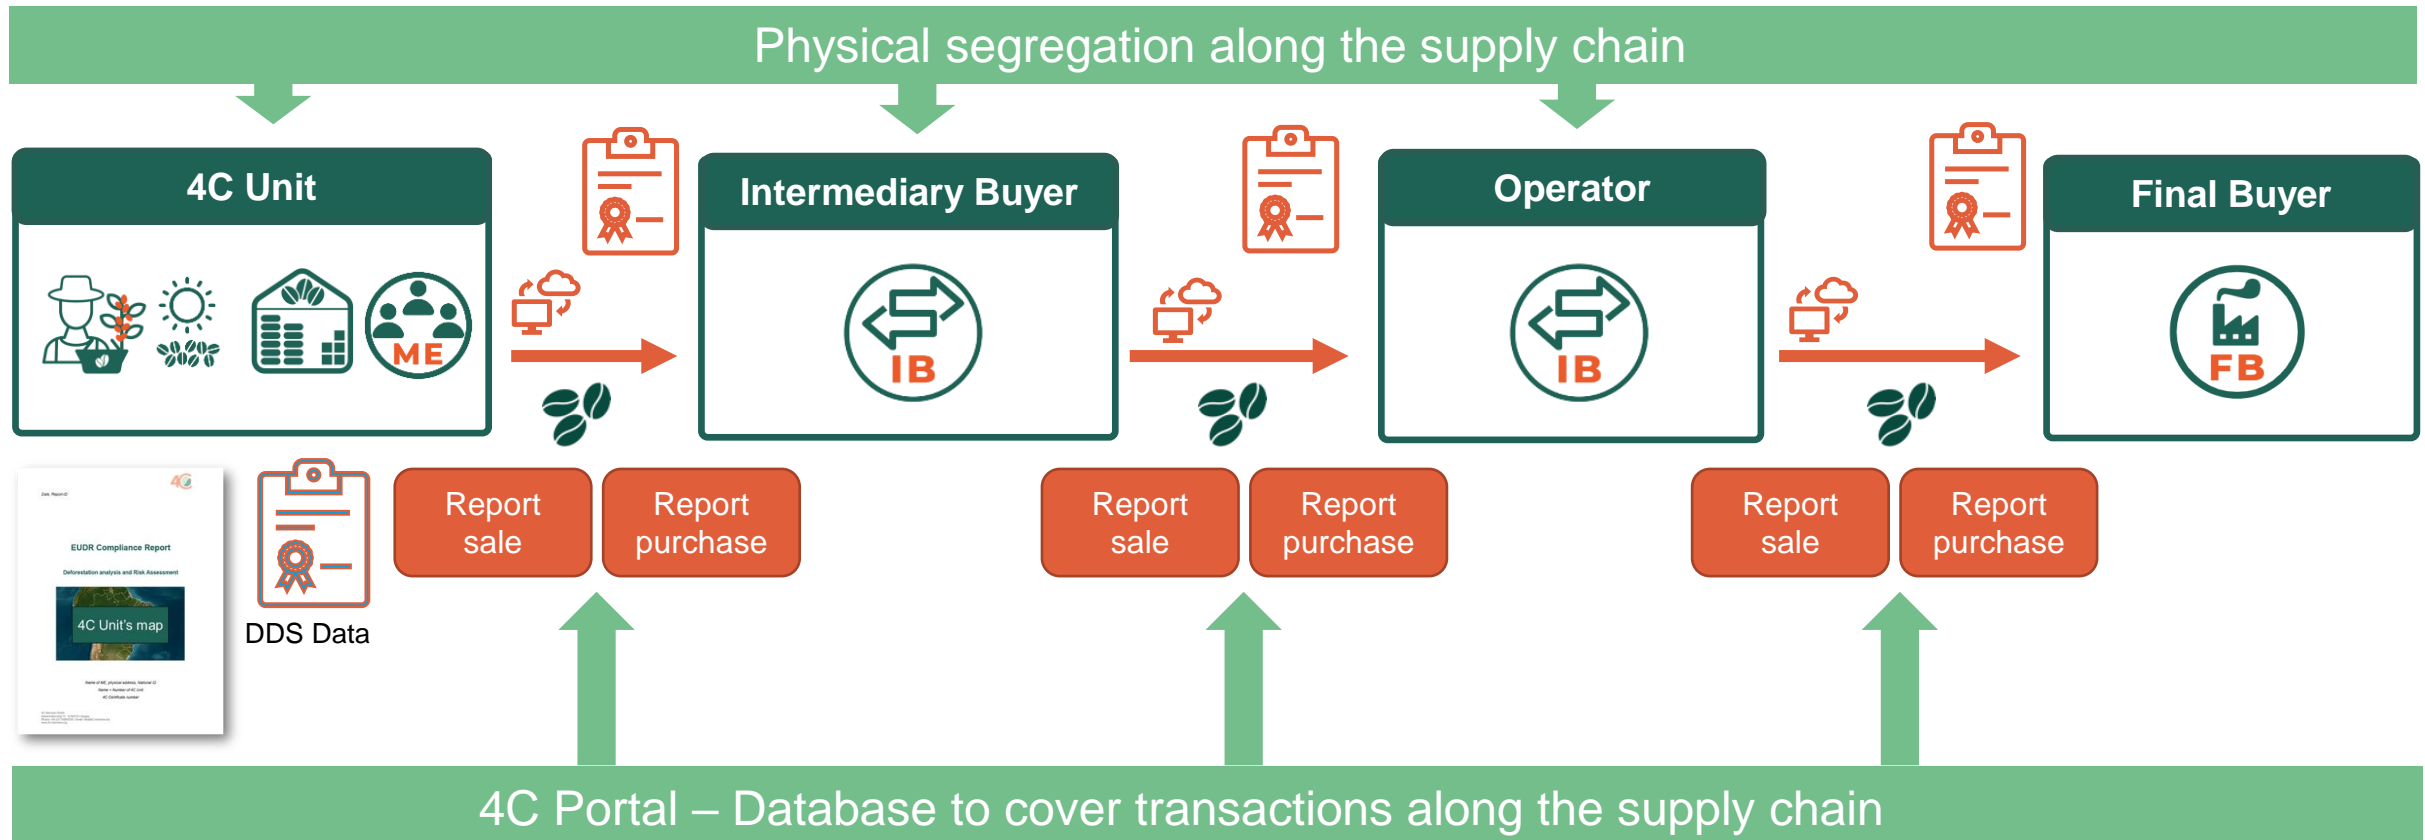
Physical segregation along the supply chain

4C Unit

ME

Intermediary Buyer

IB

Operator

IB

Final Buyer

FB

Date, Report ID

4C

EUDR Compliance Report

Deforestation analysis and Risk Assessment

4C Unit's map

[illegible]

DDS Data

Report sale

Report purchase

Report sale

Report purchase

Report sale

Report purchase

4C Portal – Database to cover transactions along the supply chain